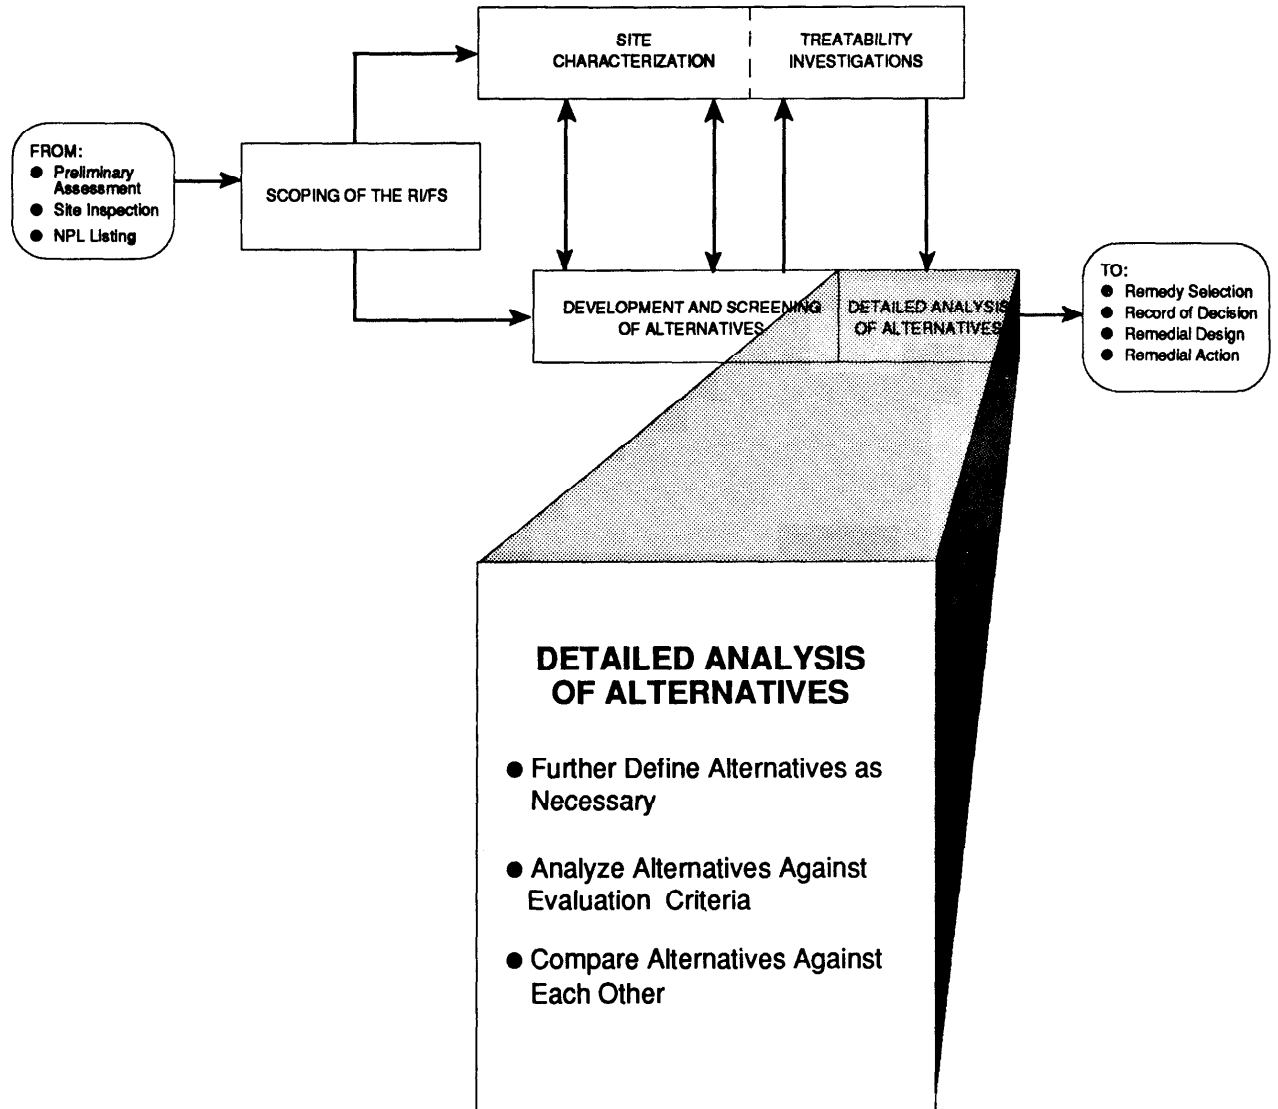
SITE CHARACTERIZATION

TREATABILITY INVESTIGATIONS

FROM:
● Preliminary Assessment
● Site Inspection
● NPL Listing

SCOPING OF THE RI/FS

DEVELOPMENT AND SCREENING OF ALTERNATIVES

DETAILED ANALYSIS OF ALTERNATIVES

TO:
● Remedy Selection
● Record of Decision
● Remedial Design
● Remedial Action

DETAILED ANALYSIS OF ALTERNATIVES

● Further Define Alternatives as Necessary

● Analyze Alternatives Against Evaluation Criteria

● Compare Alternatives Against Each Other